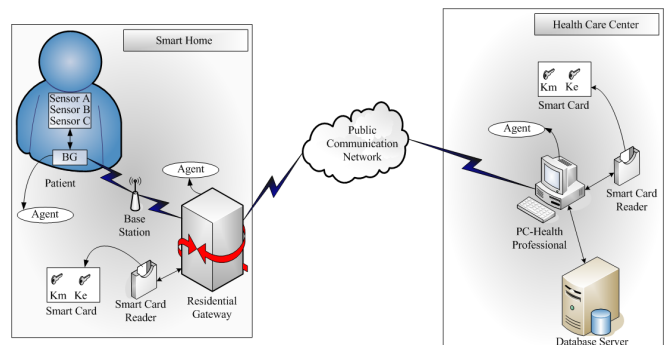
Smart Home

Sensor A
Sensor B
Sensor C

BG

Patient

Agent

Agent

Base Station

Km Ke

Smart Card

Smart Card Reader

Residential Gateway

Public Communication Network

Health Care Center

Km Ke

Smart Card

Agent

Smart Card Reader

PC-Health Professional

Database Server